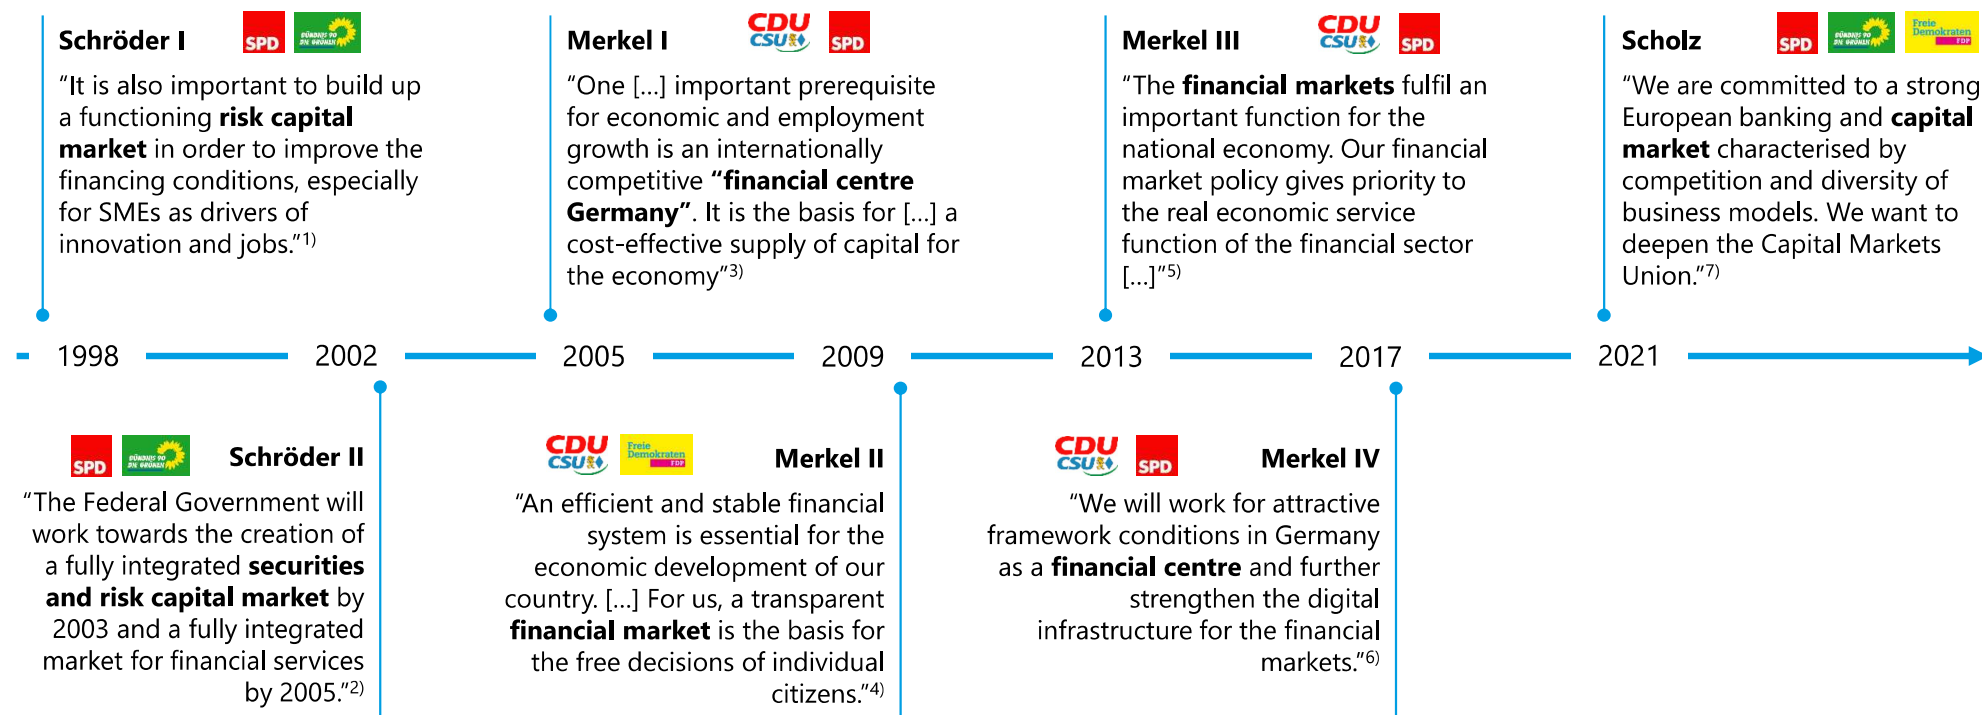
Schröder I

SPD BÜNDNIS 90 DIE GRÜNEN

“It is also important to build up a functioning **risk capital market** in order to improve the financing conditions, especially for SMEs as drivers of innovation and jobs.”$^{1)}$

Merkel I

CDU CSU SPD

“One […] important prerequisite for economic and employment growth is an internationally competitive **“financial centre Germany”**. It is the basis for […] a cost-effective supply of capital for the economy”$^{3)}$

Merkel III

CDU CSU SPD

“The **financial markets** fulfil an important function for the national economy. Our financial market policy gives priority to the real economic service function of the financial sector […]”$^{5)}$

Scholz

SPD BÜNDNIS 90 DIE GRÜNEN Freie Demokraten FDP

“We are committed to a strong European banking and **capital market** characterised by competition and diversity of business models. We want to deepen the Capital Markets Union.”$^{7)}$

1998 2002 2005 2009 2013 2017 2021

SPD BÜNDNIS 90 DIE GRÜNEN

Schröder II

“The Federal Government will work towards the creation of a fully integrated **securities and risk capital market** by 2003 and a fully integrated market for financial services by 2005.”$^{2)}$

CDU CSU Freie Demokraten FDP

Merkel II

“An efficient and stable financial system is essential for the economic development of our country. […] For us, a transparent **financial market** is the basis for the free decisions of individual citizens.”$^{4)}$

CDU CSU SPD

Merkel IV

“We will work for attractive framework conditions in Germany as a **financial centre** and further strengthen the digital infrastructure for the financial markets.”$^{6)}$